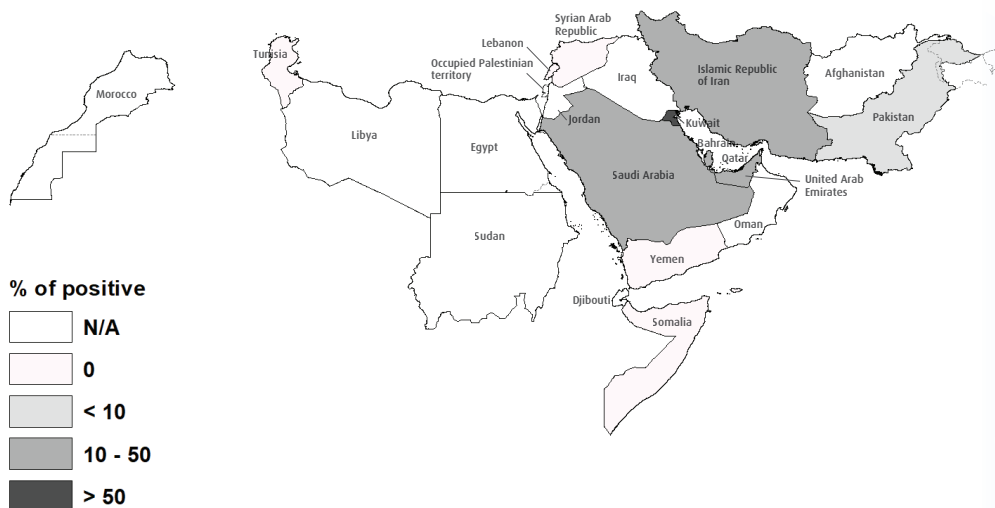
Morocco

Tunisia

Libya

Egypt

Sudan

Lebanon

Syrian Arab Republic

Occupied Palestinian territory

Iraq

Jordan

Islamic Republic of Iran

Afghanistan

Pakistan

Kuwait

Bahrain

Qatar

Saudi Arabia

United Arab Emirates

Oman

Yemen

Djibouti

Somalia

% of positive

N/A

0

< 10

10 - 50

> 50